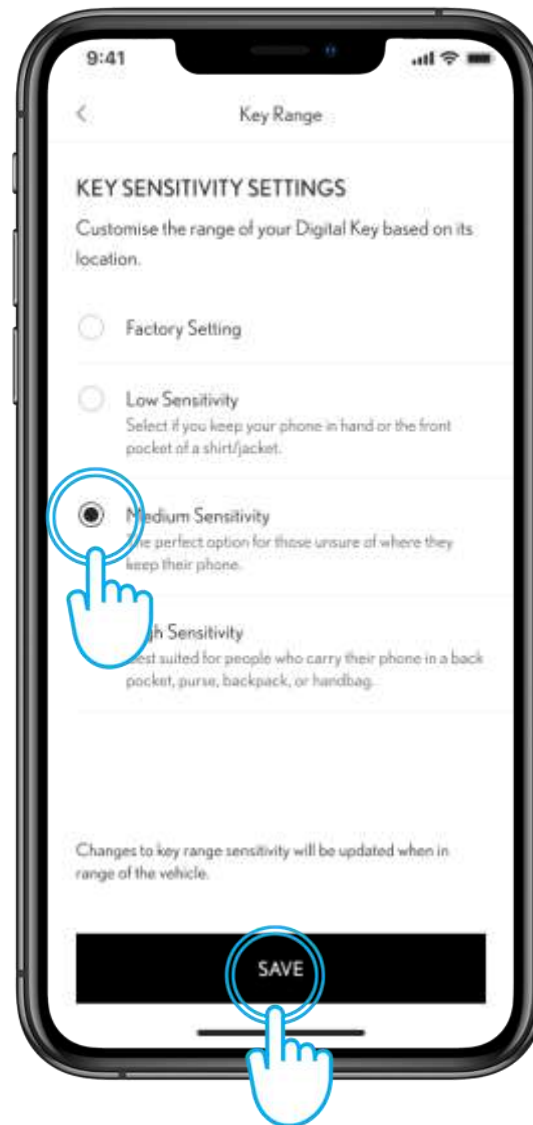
9:41

<

Key Range

KEY SENSITIVITY SETTINGS

Customise the range of your Digital Key based on its location.

Factory Setting

Low Sensitivity

Select if you keep your phone in hand or the front pocket of a shirt/jacket.

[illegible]edium Sensitivity

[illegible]e perfect option for those unsure of where they keep their phone.

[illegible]gh Sensitivity

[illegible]est suited for people who carry their phone in a back pocket, purse, backpack, or handbag.

Changes to key range sensitivity will be updated when in range of the vehicle.

SAVE